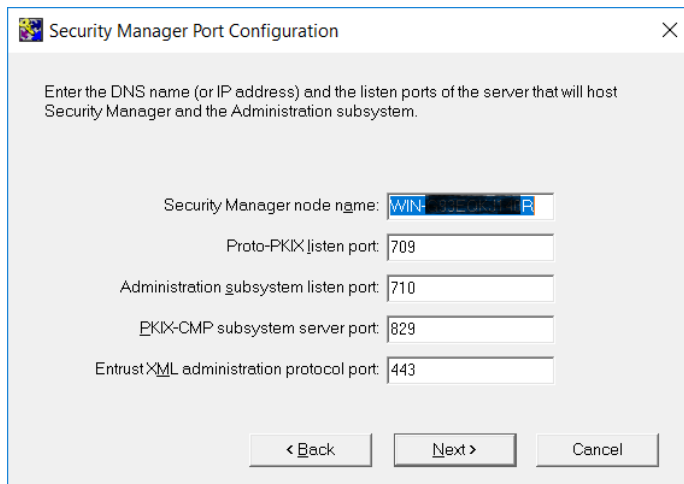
Security Manager Port Configuration

×

Enter the DNS name (or IP address) and the listen ports of the server that will host Security Manager and the Administration subsystem.

Security Manager node name: WIN-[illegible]R

Proto-PKIX listen port: 709

Administration subsystem listen port: 710

PKIX-CMP subsystem server port: 829

Entrust XML administration protocol port: 443

< Back

Next >

Cancel